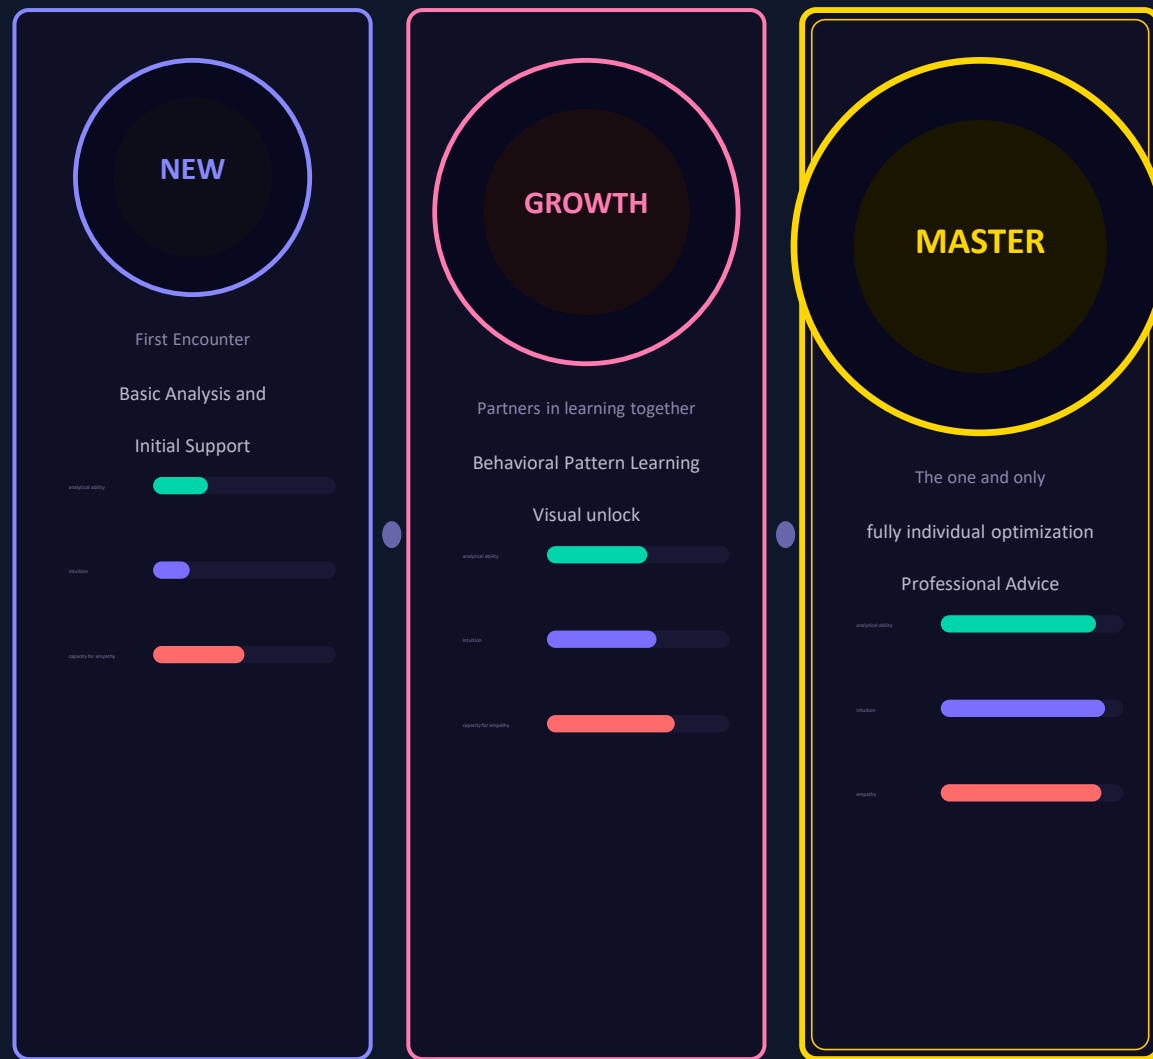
NEW

First Encounter

Basic Analysis and

Initial Support

analytical ability

intuition

capacity for empathy

GROWTH

Partners in learning together

Behavioral Pattern Learning

Visual unlock

analytical ability

intuition

capacity for empathy

MASTER

The one and only

fully individual optimization

Professional Advice

analytical ability

intuition

empathy